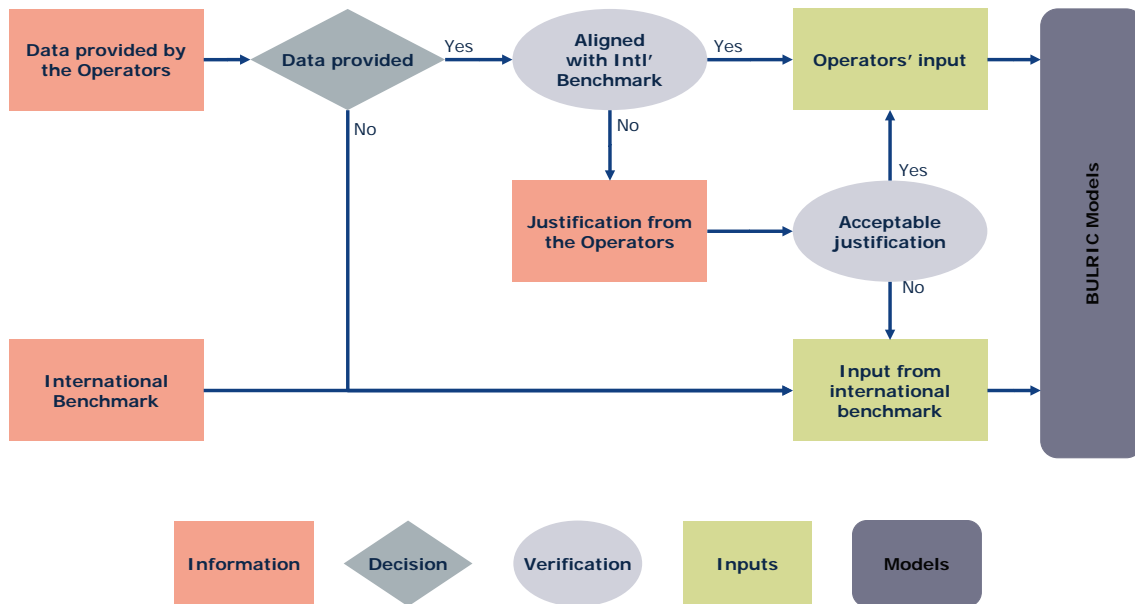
Data provided by the Operators

Data provided

Yes

Aligned with Intl' Benchmark

Yes

Operators' input

No

No

Justification from the Operators

Acceptable justification

Yes

No

International Benchmark

Input from international benchmark

BULRIC Models

Information

Decision

Verification

Inputs

Models